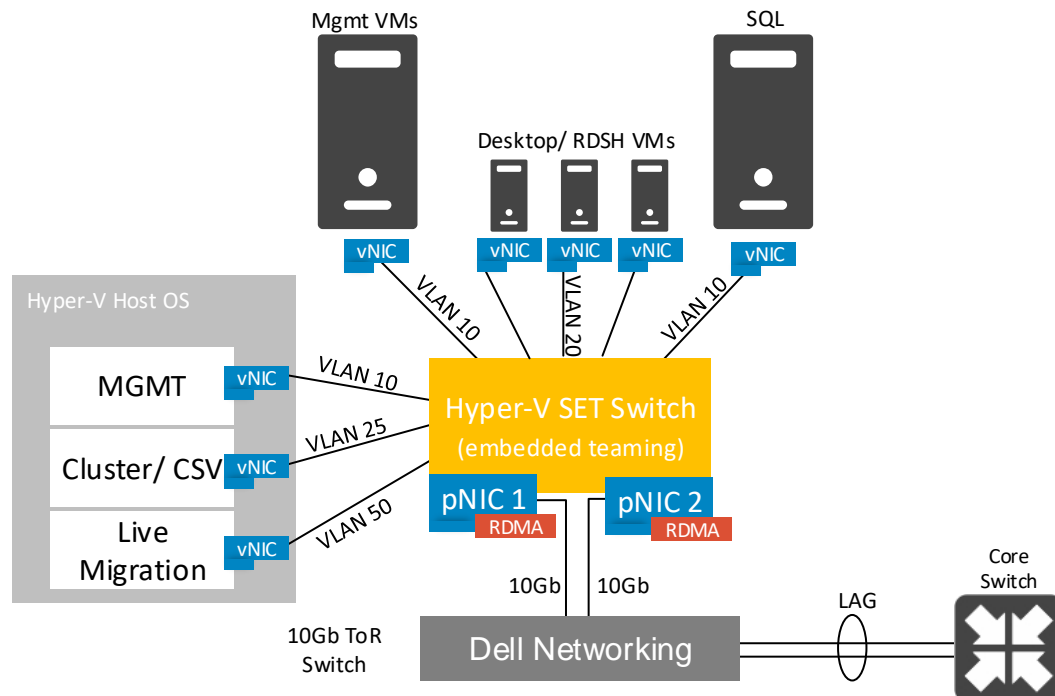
Mgmt VMs

SQL

Desktop/ RDSH VMs

vNIC

vNIC

vNIC

vNIC

vNIC

Hyper-V Host OS

VLAN 10

VLAN 20

VLAN 10

MGMT

vNIC

VLAN 10

Hyper-V SET Switch

(embedded teaming)

VLAN 25

Cluster/ CSV

vNIC

VLAN 50

pNIC 1

RDMA

pNIC 2

RDMA

Live Migration

vNIC

10Gb

10Gb

Core Switch

LAG

10Gb ToR Switch

Dell Networking